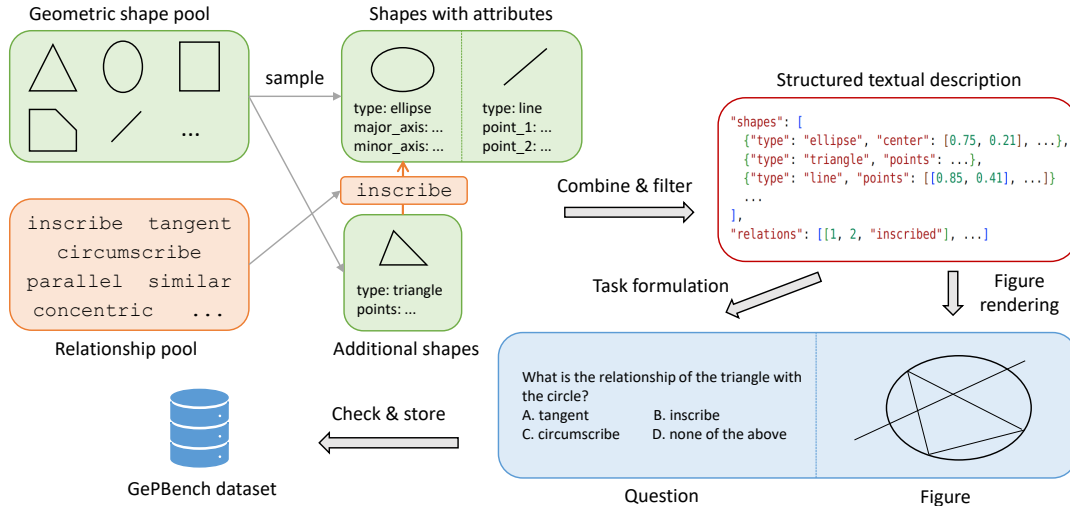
Geometric shape pool

...

sample

Shapes with attributes

type: ellipse
major_axis: ...
minor_axis: ...

type: line
point_1: ...
point_2: ...

inscribe

inscribe tangent
circumscribe
parallel similar
concentric ...

Relationship pool

type: triangle
points: ...

Additional shapes

Combine & filter

Structured textual description

"shapes": [
{"type": "ellipse", "center": [0.75, 0.21], ...},
{"type": "triangle", "points": ...},
{"type": "line", "points": [[0.85, 0.41], ...]}
...
],
"relations": [[1, 2, "inscribed"], ...]

Task formulation

Figure rendering

What is the relationship of the triangle with the circle?
A. tangent B. inscribe
C. circumscribe D. none of the above

Question

Figure

Check & store

GePBench dataset